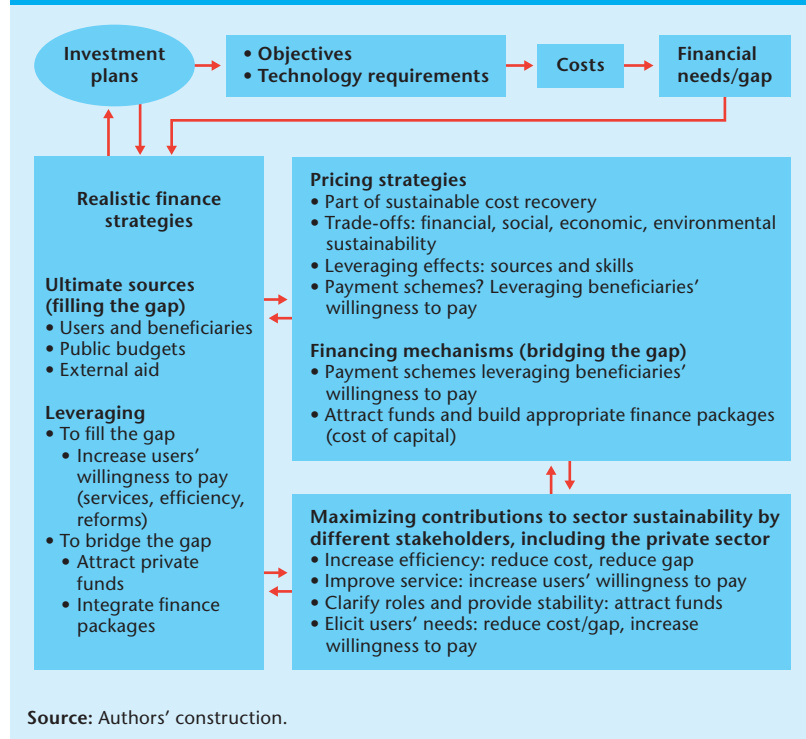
Investment plans

• Objectives
• Technology requirements

Costs

Financial needs/gap

Realistic finance strategies

Ultimate sources (filling the gap)
• Users and beneficiaries
• Public budgets
• External aid

Leveraging
• To fill the gap
  • Increase users' willingness to pay (services, efficiency, reforms)
• To bridge the gap
  • Attract private funds
  • Integrate finance packages

Pricing strategies
• Part of sustainable cost recovery
• Trade-offs: financial, social, economic, environmental sustainability
• Leveraging effects: sources and skills
• Payment schemes? Leveraging beneficiaries' willingness to pay

Financing mechanisms (bridging the gap)
• Payment schemes leveraging beneficiaries' willingness to pay
• Attract funds and build appropriate finance packages (cost of capital)

Maximizing contributions to sector sustainability by different stakeholders, including the private sector
• Increase efficiency: reduce cost, reduce gap
• Improve service: increase users' willingness to pay
• Clarify roles and provide stability: attract funds
• Elicit users' needs: reduce cost/gap, increase willingness to pay

Source: Authors' construction.